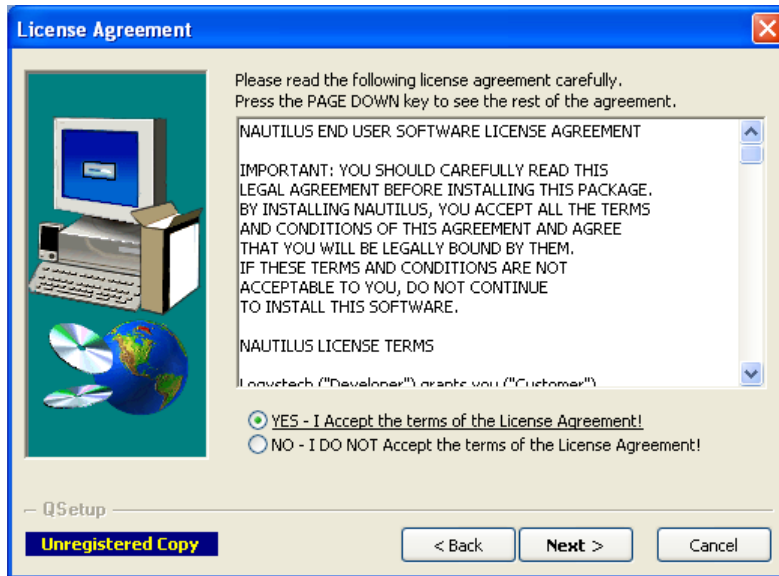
License Agreement

Please read the following license agreement carefully.
Press the PAGE DOWN key to see the rest of the agreement.

NAUTILUS END USER SOFTWARE LICENSE AGREEMENT

IMPORTANT: YOU SHOULD CAREFULLY READ THIS LEGAL AGREEMENT BEFORE INSTALLING THIS PACKAGE. BY INSTALLING NAUTILUS, YOU ACCEPT ALL THE TERMS AND CONDITIONS OF THIS AGREEMENT AND AGREE THAT YOU WILL BE LEGALLY BOUND BY THEM. IF THESE TERMS AND CONDITIONS ARE NOT ACCEPTABLE TO YOU, DO NOT CONTINUE TO INSTALL THIS SOFTWARE.

NAUTILUS LICENSE TERMS

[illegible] ("Developer") grants you ("Customer")

YES - I Accept the terms of the License Agreement!
NO - I DO NOT Accept the terms of the License Agreement!

QSetup
Unregistered Copy

< Back
Next >
Cancel